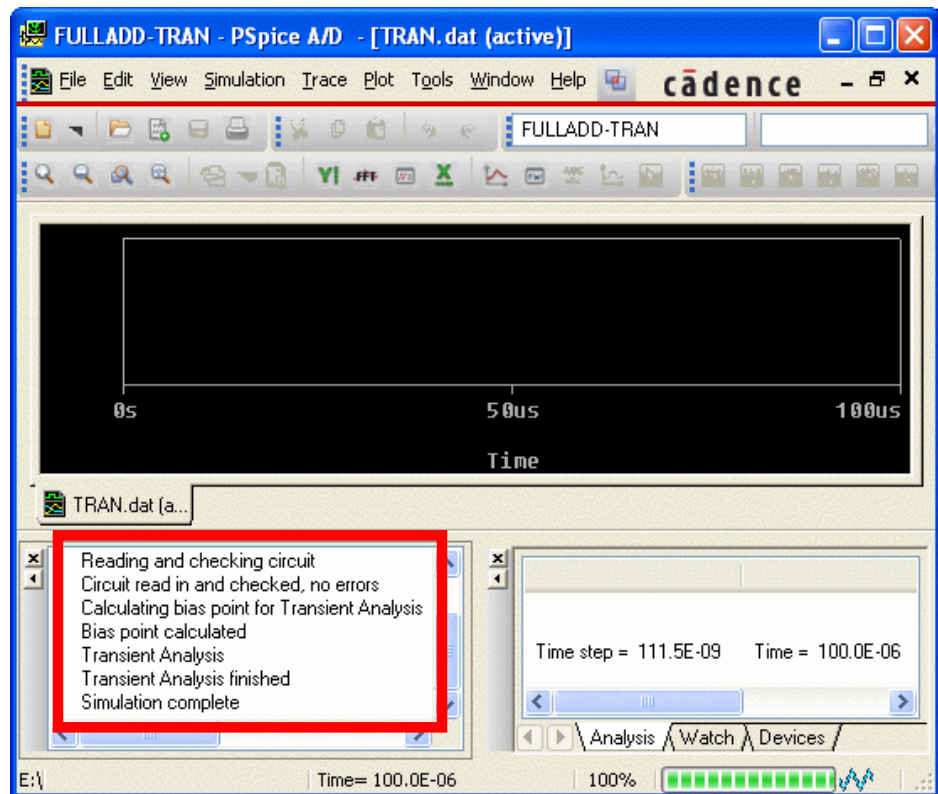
FULLADD-TRAN - PSpice A/D - [TRAN.dat (active)]

File Edit View Simulation Trace Plot Tools Window Help cādence

FULLADD-TRAN

0s 50us 100us

Time

TRAN.dat (a...

Reading and checking circuit
Circuit read in and checked, no errors
Calculating bias point for Transient Analysis
Bias point calculated
Transient Analysis
Transient Analysis finished
Simulation complete

Time step = 111.5E-09 Time = 100.0E-06

Analysis Watch Devices

E:\ Time= 100.0E-06 100%